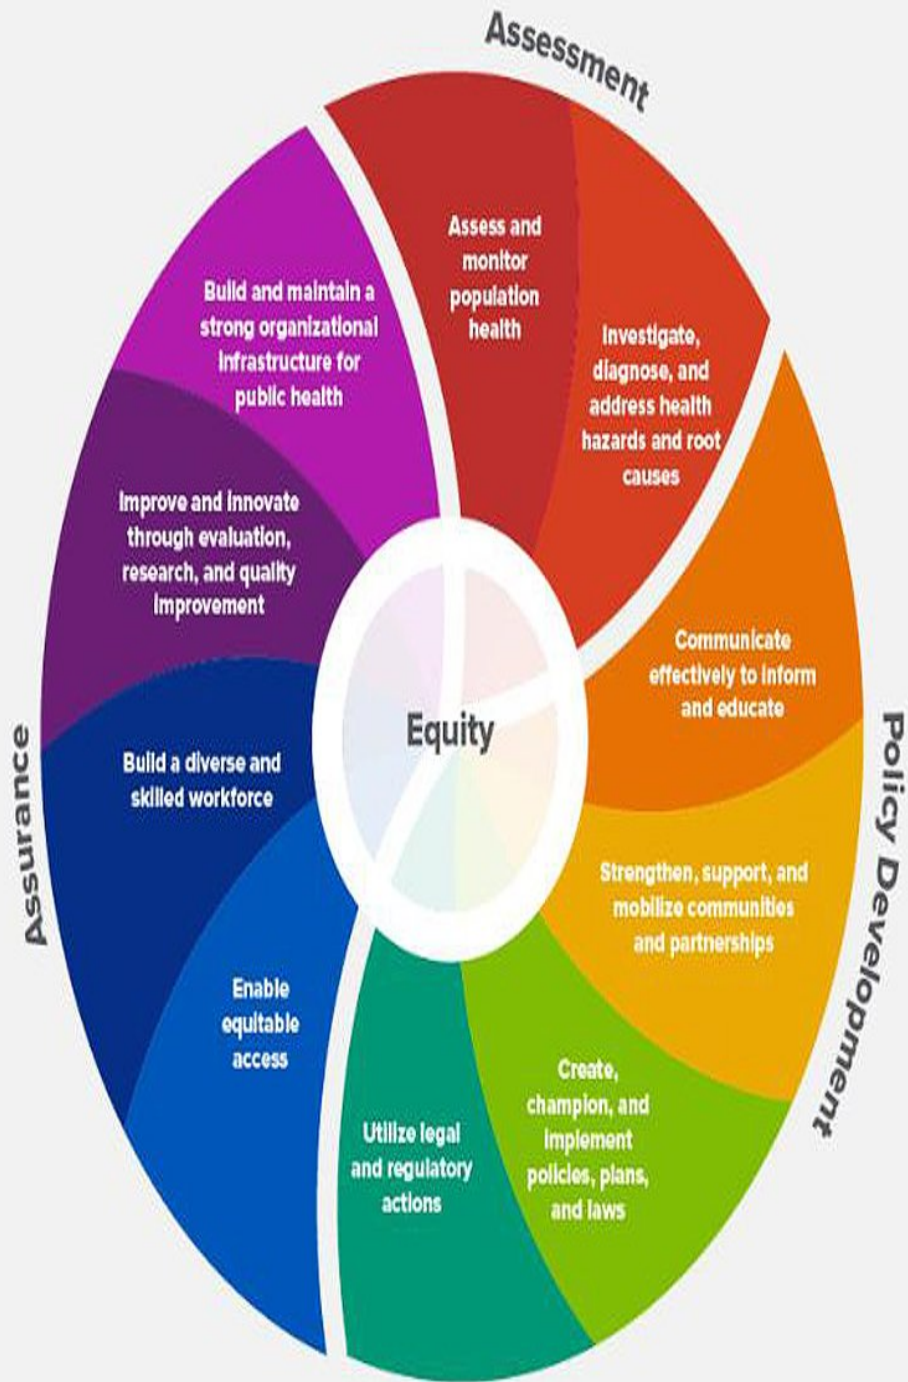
Assessment

Assess and monitor population health

Investigate, diagnose, and address health hazards and root causes

Policy Development

Communicate effectively to inform and educate

Strengthen, support, and mobilize communities and partnerships

Create, champion, and implement policies, plans, and laws

Utilize legal and regulatory actions

Assurance

Enable equitable access

Build a diverse and skilled workforce

Improve and innovate through evaluation, research, and quality improvement

Build and maintain a strong organizational infrastructure for public health

Equity